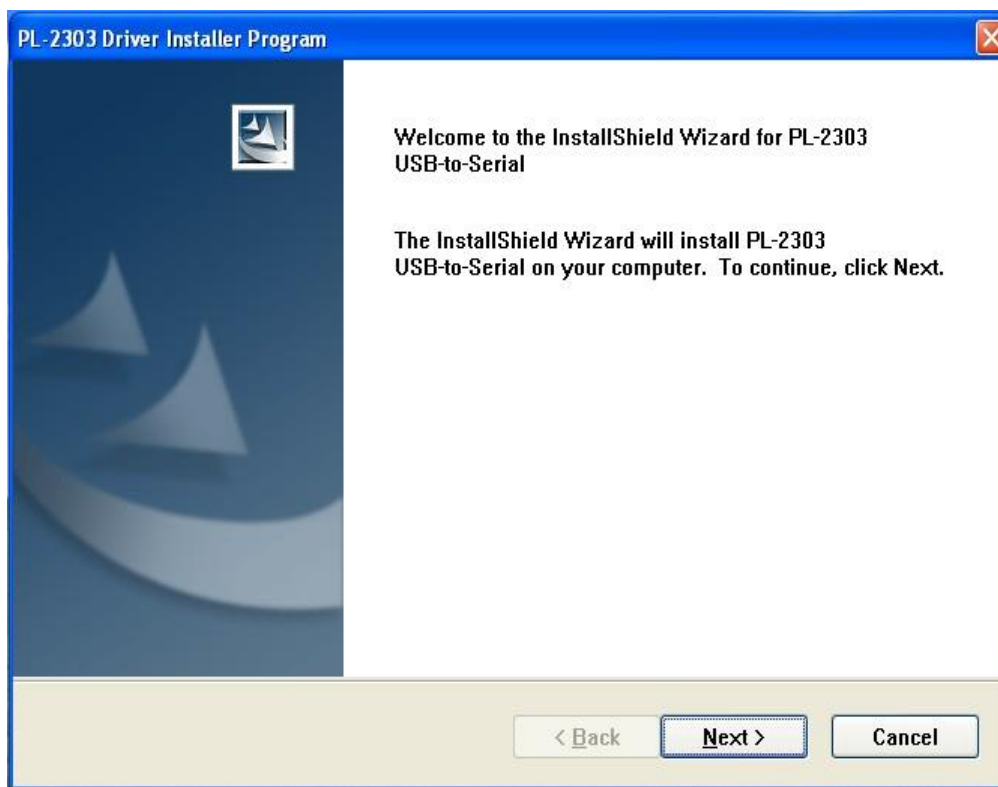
PL-2303 Driver Installer Program

Welcome to the InstallShield Wizard for PL-2303 USB-to-Serial

The InstallShield Wizard will install PL-2303 USB-to-Serial on your computer. To continue, click Next.

< Back

Next >

Cancel